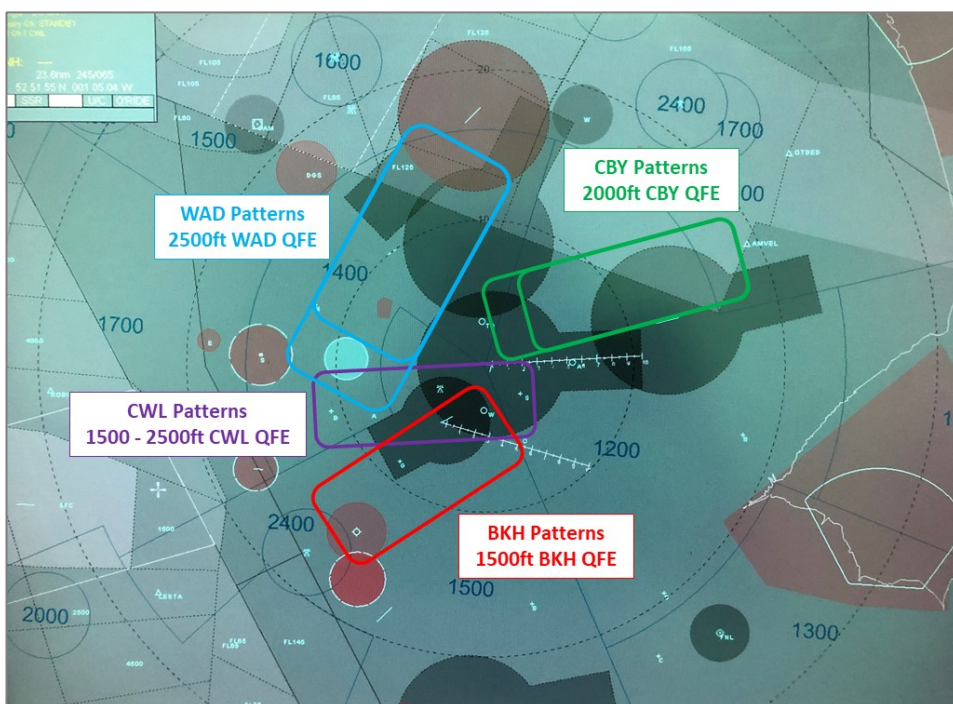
Ch: STANDBY
Ch1 CWL
23.6nm 245/065
52 51.55 N 001 05.04 W
SSR
U/C
O'RIDE

FL120
1600
FL105
2400
1700
1500
DGS
FL120
CBY Patterns
2000ft CBY QFE
00
WAD Patterns
2500ft WAD QFE
AMVEL
1400
1700
CWL Patterns
1500 - 2500ft CWL QFE
1200
2400
BKH Patterns
1500ft BKH QFE
1500
2000
1300